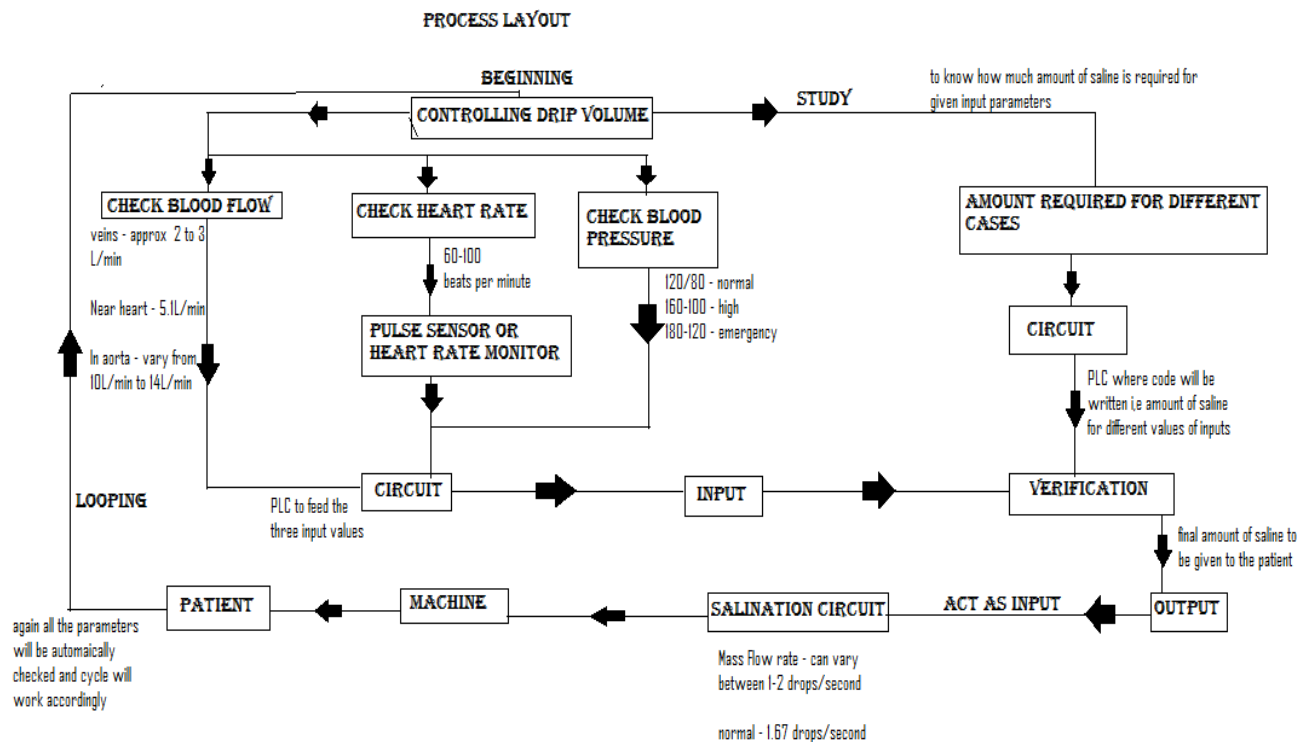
PROCESS LAYOUT

BEGINNING

CONTROLLING DRIP VOLUME

STUDY

to know how much amount of saline is required for given input parameters

CHECK BLOOD FLOW

veins - approx 2 to 3 L/min

Near heart - 5.1L/min

In aorta - vary from 10L/min to 14L/min

CHECK HEART RATE

60-100 beats per minute

PULSE SENSOR OR HEART RATE MONITOR

CHECK BLOOD PRESSURE

120/80 - normal
160-100 - high
180-120 - emergency

AMOUNT REQUIRED FOR DIFFERENT CASES

CIRCUIT

PLC where code will be written i,e amount of saline for different values of inputs

LOOPING

CIRCUIT

PLC to feed the three input values

INPUT

VERIFICATION

final amount of saline to be given to the patient

OUTPUT

ACT AS INPUT

SALINATION CIRCUIT

Mass flow rate - can vary between 1-2 drops/second

normal - 1.67 drops/second

MACHINE

PATIENT

again all the parameters will be automaically checked and cycle will work accordingly